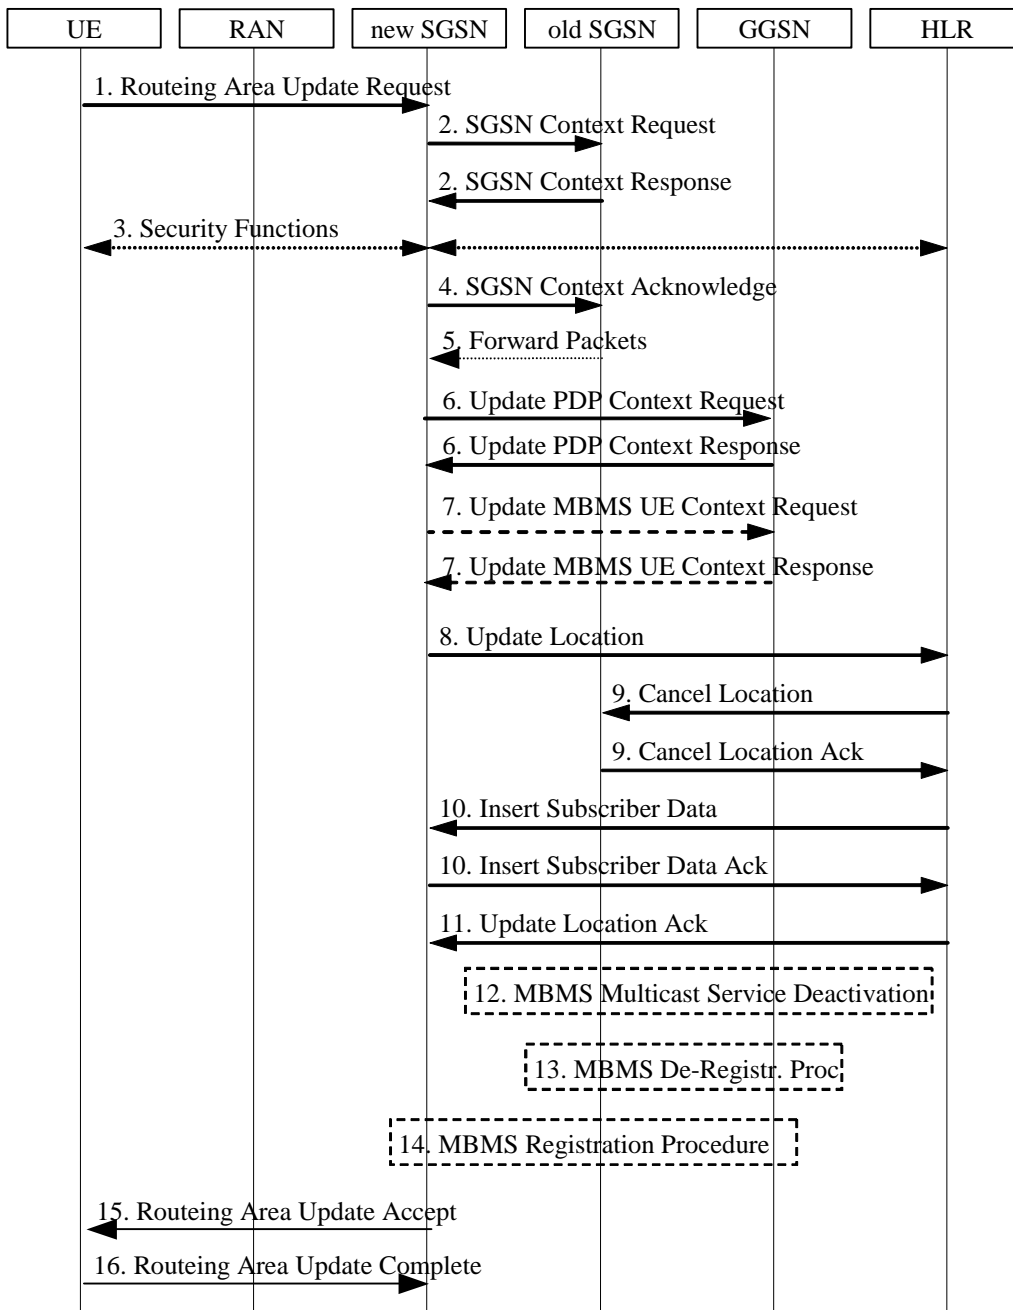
UE
RAN
new SGSN
old SGSN
GGSN
HLR

1. Routeing Area Update Request
2. SGSN Context Request
2. SGSN Context Response
3. Security Functions
4. SGSN Context Acknowledge
5. Forward Packets
6. Update PDP Context Request
6. Update PDP Context Response
7. Update MBMS UE Context Request
7. Update MBMS UE Context Response
8. Update Location
9. Cancel Location
9. Cancel Location Ack
10. Insert Subscriber Data
10. Insert Subscriber Data Ack
11. Update Location Ack
12. MBMS Multicast Service Deactivation
13. MBMS De-Registr. Proc
14. MBMS Registration Procedure
15. Routeing Area Update Accept
16. Routeing Area Update Complete